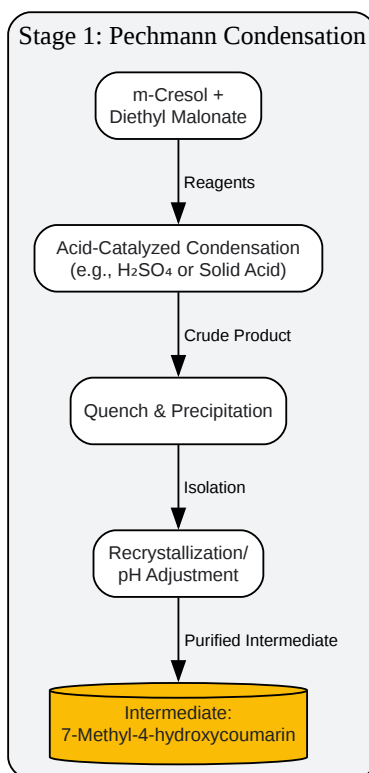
Stage 1: Pechmann Condensation

m-Cresol + Diethyl Malonate

Reagents

Acid-Catalyzed Condensation (e.g., $H_2SO_4$ or Solid Acid)

Crude Product

Quench & Precipitation

Isolation

Recrystallization/ pH Adjustment

Purified Intermediate

Intermediate: 7-Methyl-4-hydroxycoumarin